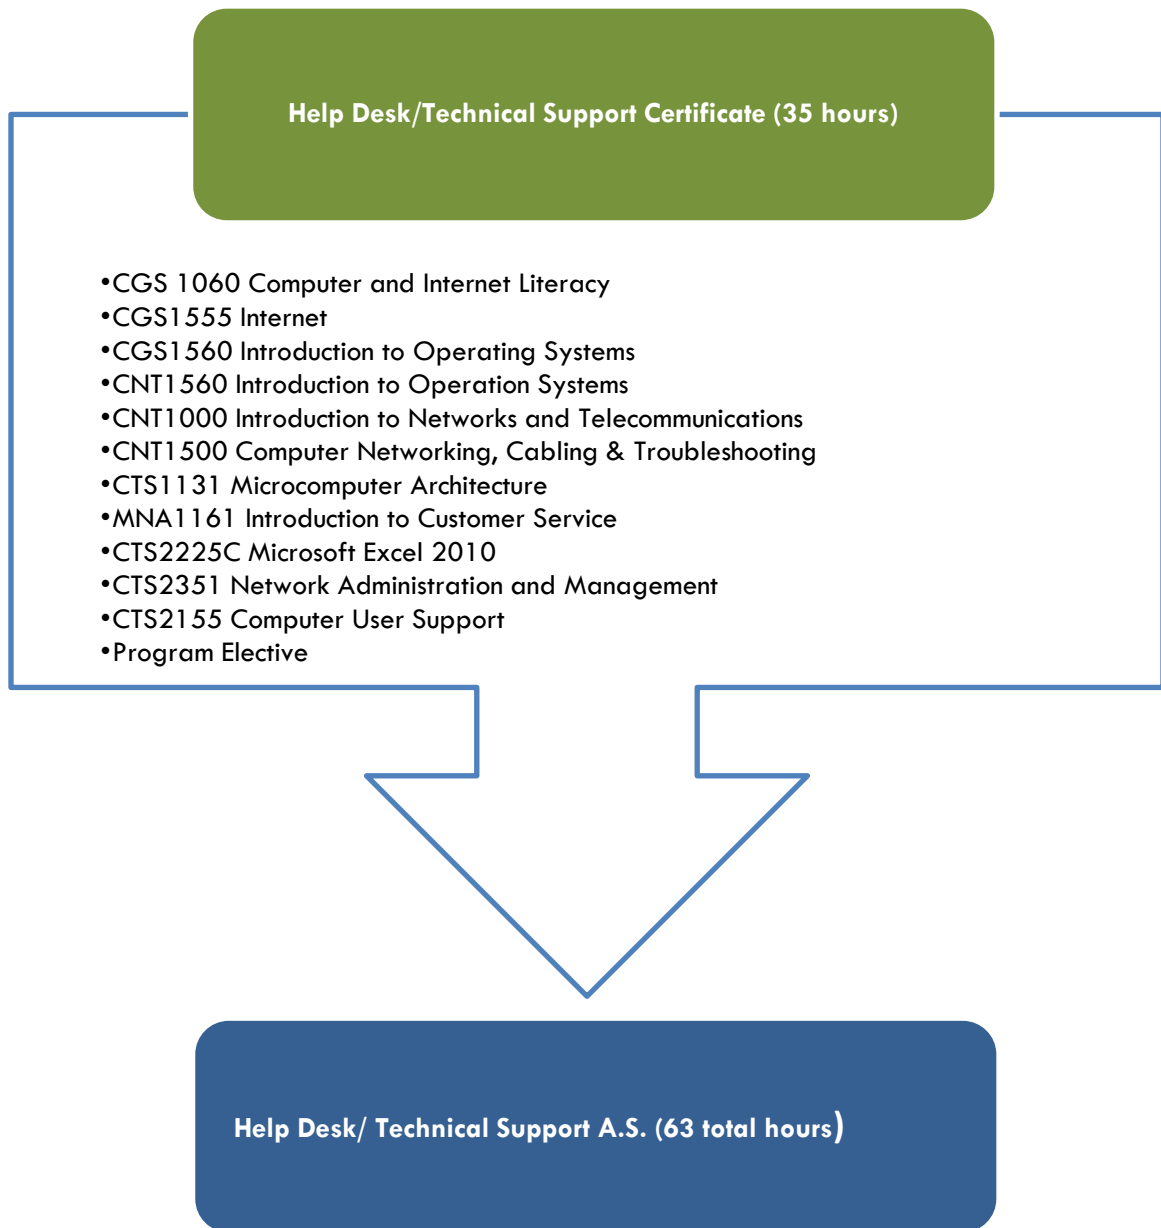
Help Desk/Technical Support Certificate (35 hours)

•CGS 1060 Computer and Internet Literacy
•CGS1555 Internet
•CGS1560 Introduction to Operating Systems
•CNT1560 Introduction to Operation Systems
•CNT1000 Introduction to Networks and Telecommunications
•CNT1500 Computer Networking, Cabling & Troubleshooting
•CTS1131 Microcomputer Architecture
•MNA1161 Introduction to Customer Service
•CTS2225C Microsoft Excel 2010
•CTS2351 Network Administration and Management
•CTS2155 Computer User Support
•Program Elective

Help Desk/ Technical Support A.S. (63 total hours)